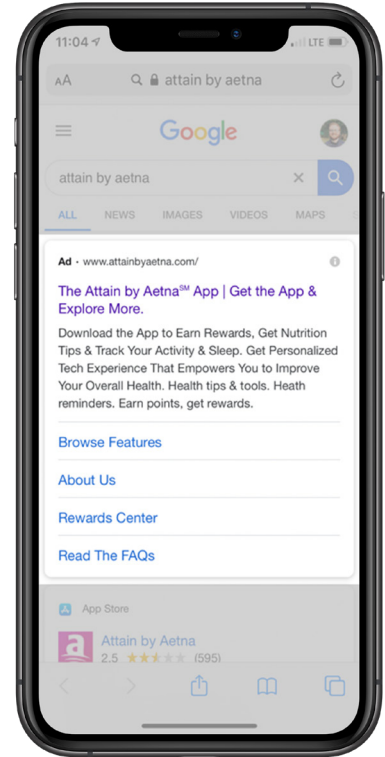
11:04 LTE

AA attain by aetna

Google

attain by aetna

ALL NEWS IMAGES VIDEOS MAPS

Ad · www.attainbyaetna.com/

The Attain by Aetna$^{SM}$ App | Get the App & Explore More.

Download the App to Earn Rewards, Get Nutrition Tips & Track Your Activity & Sleep. Get Personalized Tech Experience That Empowers You to Improve Your Overall Health. Health tips & tools. Heath reminders. Earn points, get rewards.

Browse Features

About Us

Rewards Center

Read The FAQs

App Store

Attain by Aetna

2.5 (595)